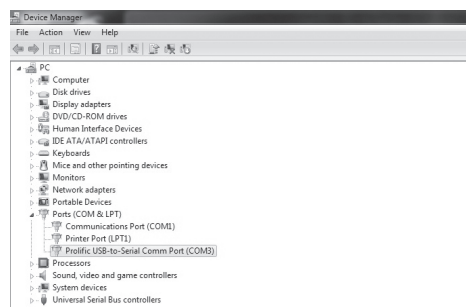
Device Manager

File Action View Help

PC
Computer
Disk drives
Display adapters
DVD/CD-ROM drives
Human Interface Devices
IDE ATA/ATAPI controllers
Keyboards
Mice and other pointing devices
Monitors
Network adapters
Portable Devices
Ports (COM & LPT)
Communications Port (COM1)
Printer Port (LPT1)
Prolific USB-to-Serial Comm Port (COM3)
Processors
Sound, video and game controllers
System devices
Universal Serial Bus controllers